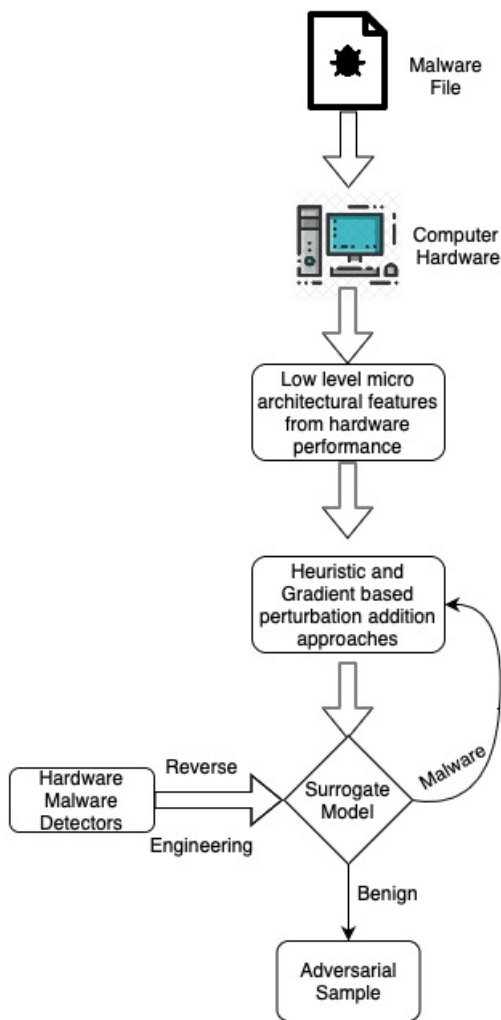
Malware File

Computer Hardware

Low level micro architectural features from hardware performance

Heuristic and Gradient based perturbation addition approaches

Hardware Malware Detectors

Reverse

Engineering

Surrogate Model

Malware

Benign

Adversarial Sample